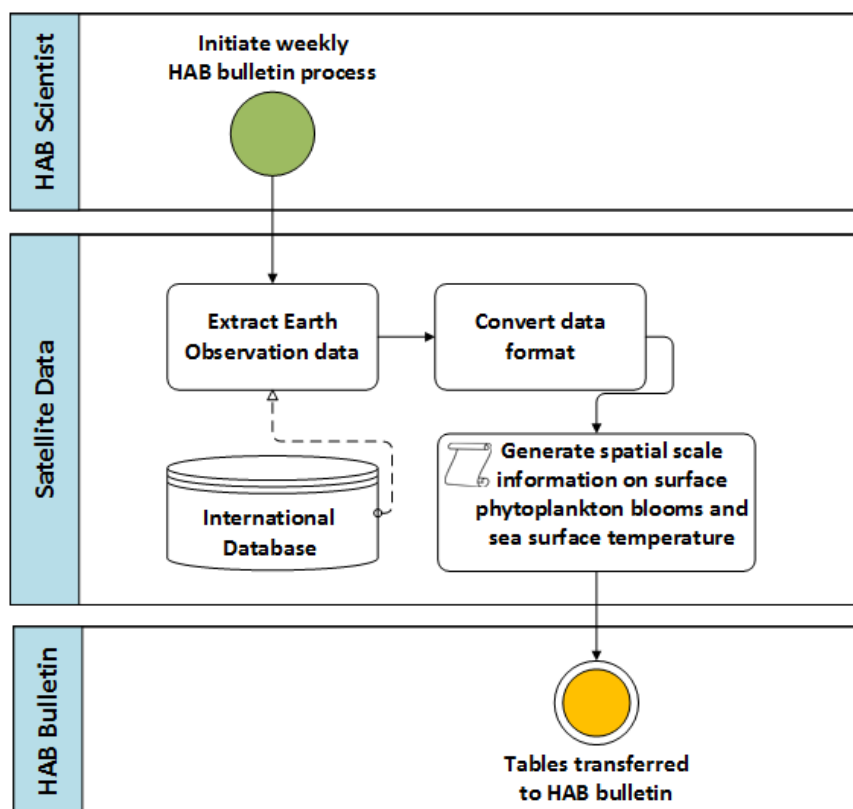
HAB Scientist

Initiate weekly HAB bulletin process

Satellite Data

Extract Earth Observation data

Convert data format

International Database

Generate spatial scale information on surface phytoplankton blooms and sea surface temperature

HAB Bulletin

Tables transferred to HAB bulletin